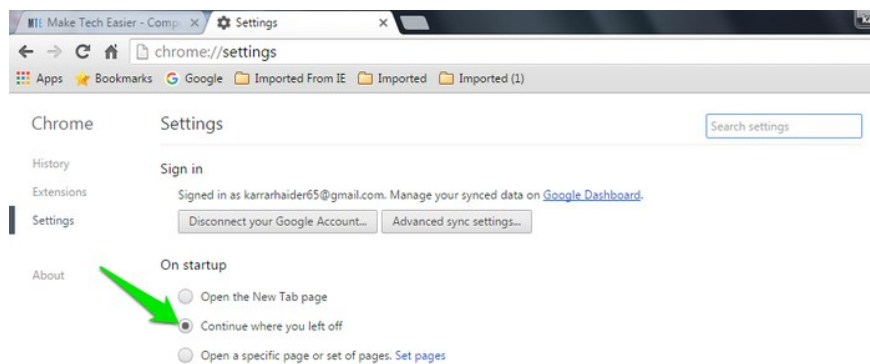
MTE Make Tech Easier - Comp ×
Settings ×

chrome://settings

Apps Bookmarks Google Imported From IE Imported Imported (1)

Chrome

History
Extensions
Settings

About

Settings

Search settings

Sign in

Signed in as karrarhaider65@gmail.com. Manage your synced data on Google Dashboard.

Disconnect your Google Account... Advanced sync settings...

On startup

Open the New Tab page
Continue where you left off
Open a specific page or set of pages. Set pages